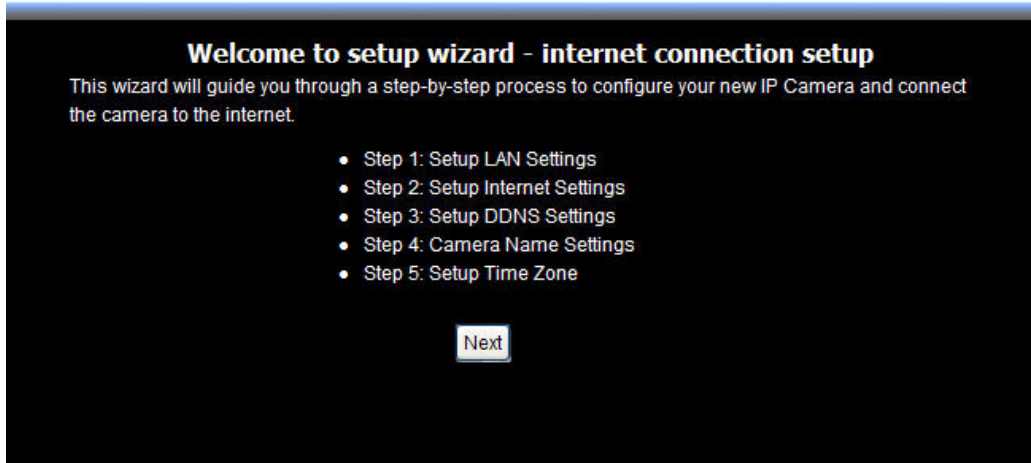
Welcome to setup wizard - internet connection setup

This wizard will guide you through a step-by-step process to configure your new IP Camera and connect the camera to the internet.

- Step 1: Setup LAN Settings
- Step 2: Setup Internet Settings
- Step 3: Setup DDNS Settings
- Step 4: Camera Name Settings
- Step 5: Setup Time Zone

Next